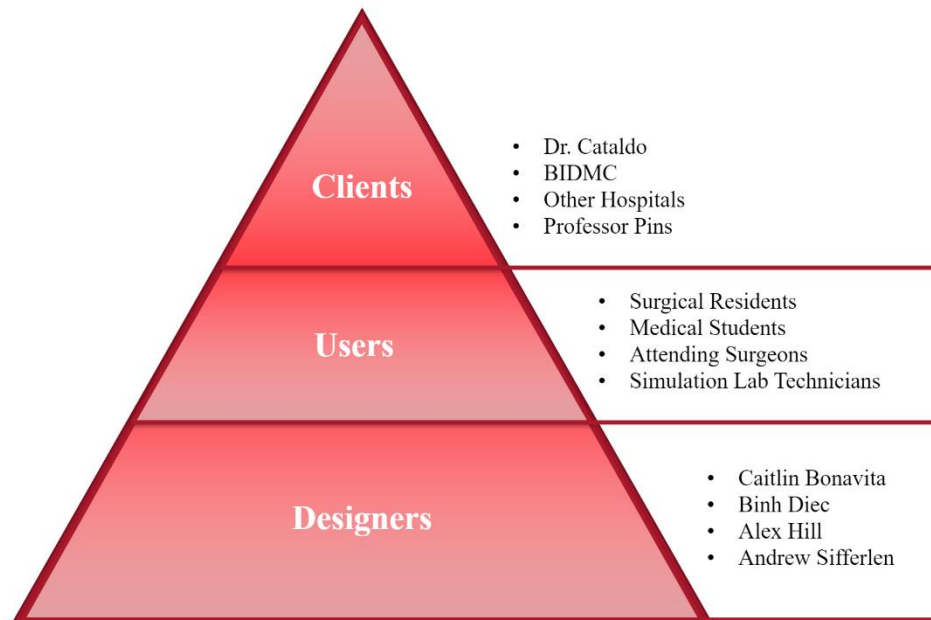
Clients

- Dr. Cataldo
- BIDMC
- Other Hospitals
- Professor Pins

Users

- Surgical Residents
- Medical Students
- Attending Surgeons
- Simulation Lab Technicians

Designers

- Caitlin Bonavita
- Binh Diec
- Alex Hill
- Andrew Sifferlen